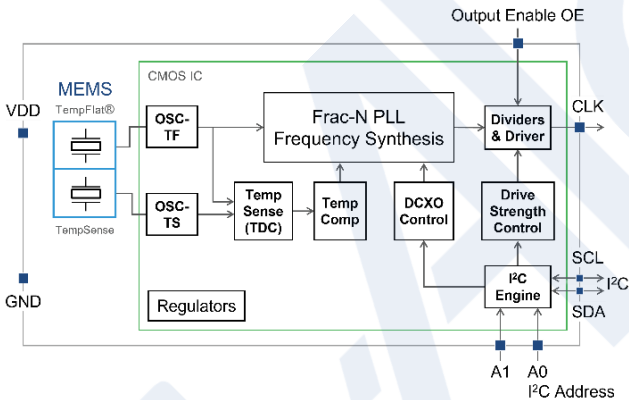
Output Enable OE

CMOS IC

MEMS
TempFlat®

TempSense

VDD

GND

OSC-TF

OSC-TS

Frac-N PLL
Frequency Synthesis

Dividers & Driver

CLK

Temp Sense (TDC)

Temp Comp

DCXO Control

Drive Strength Control

$I^2C$ Engine

SCL

SDA

$I^2C$

Regulators

A1

A0

$I^2C$ Address